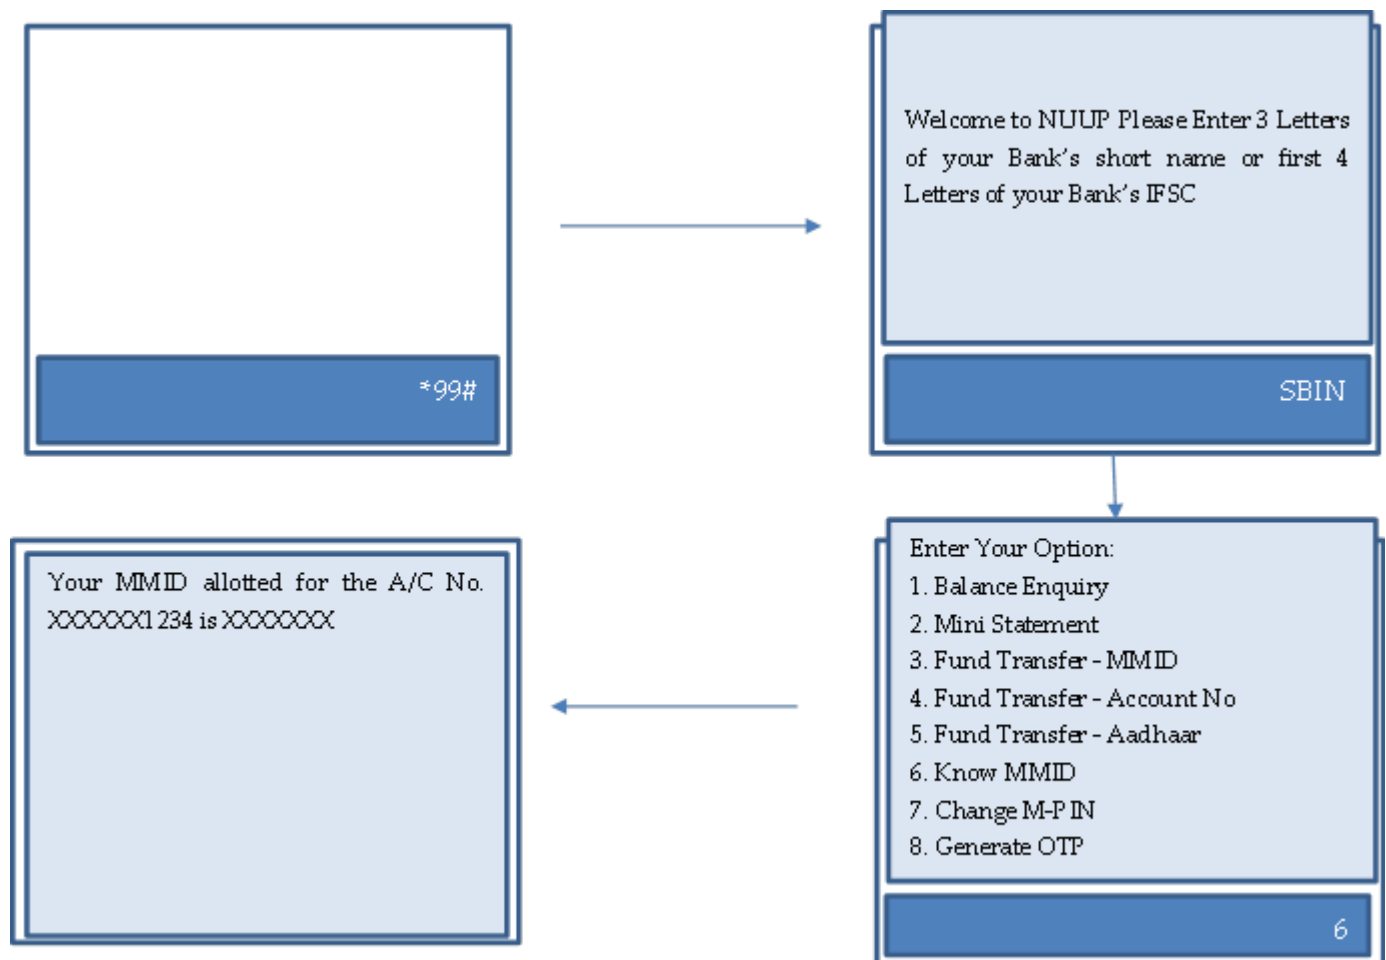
*99#

Welcome to NUUP Please Enter 3 Letters of your Bank's short name or first 4 Letters of your Bank's IFSC

SBIN

Enter Your Option:
1. Balance Enquiry
2. Mini Statement
3. Fund Transfer - MMID
4. Fund Transfer - Account No
5. Fund Transfer - Aadhaar
6. Know MMID
7. Change M-PIN
8. Generate OTP

6

Your MMID allotted for the A/C No. XXXXXX1234 is XXXXXXX